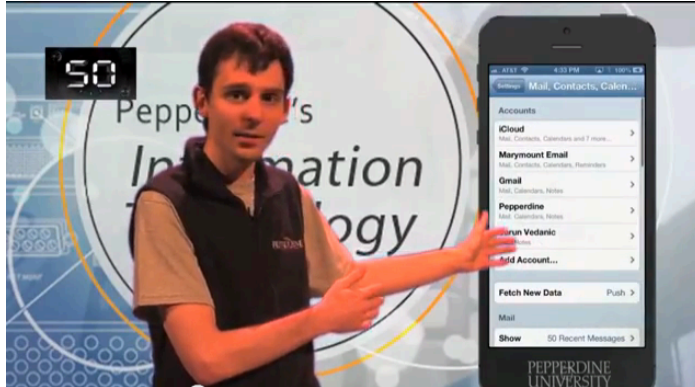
50

Pepper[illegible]'s
In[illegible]mation
T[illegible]ogy

AT&T 4:33 PM 100%
Settings Mail, Contacts, Calen...
Accounts
iCloud
Mail, Contacts, Calendars and 7 more...
Marymount Email
Mail, Contacts, Calendars, Reminders
Gmail
Mail, Calendars, Notes
Pepperdine
Mail, Calendars, Notes
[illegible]run Vedanic
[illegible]otes
Add Account...
Fetch New Data Push
Mail
Show 50 Recent Messages

PEPPERDINE
UNIVERSITY